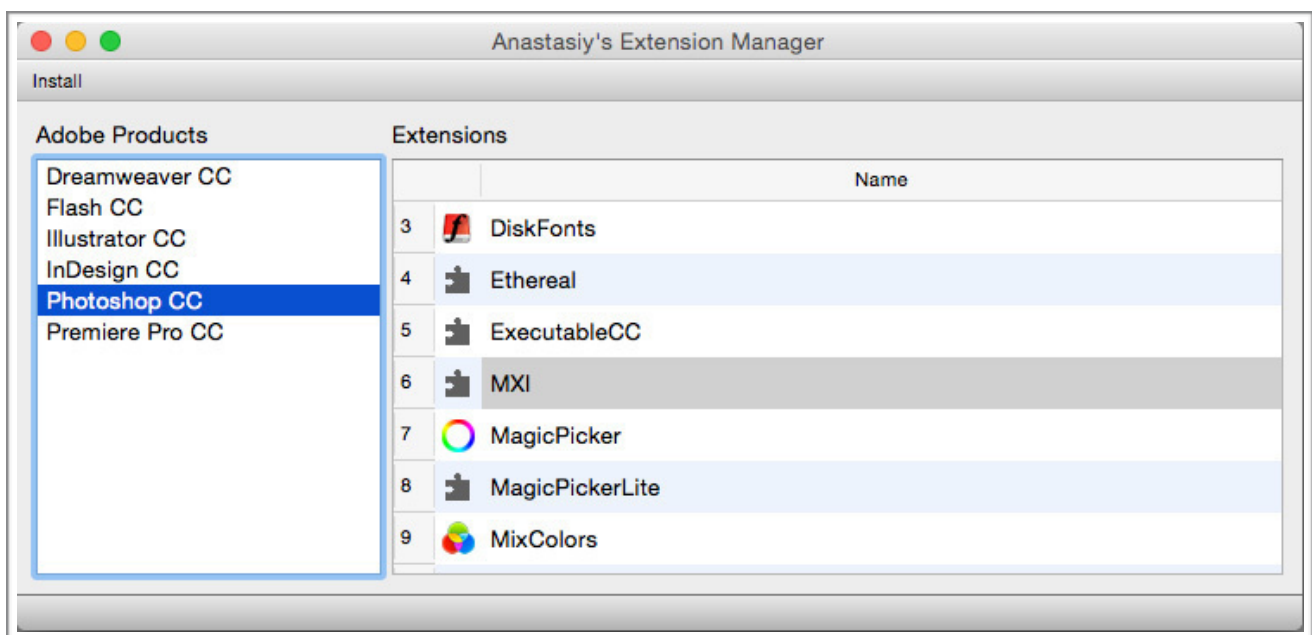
Anastasiy's Extension Manager

Install

Adobe Products

Dreamweaver CC
Flash CC
Illustrator CC
InDesign CC
Photoshop CC
Premiere Pro CC

Extensions

| | Name |
|---|---|
| 3 | DiskFonts |
| 4 | Ethereal |
| 5 | ExecutableCC |
| 6 | MXI |
| 7 | MagicPicker |
| 8 | MagicPickerLite |
| 9 | MixColors |